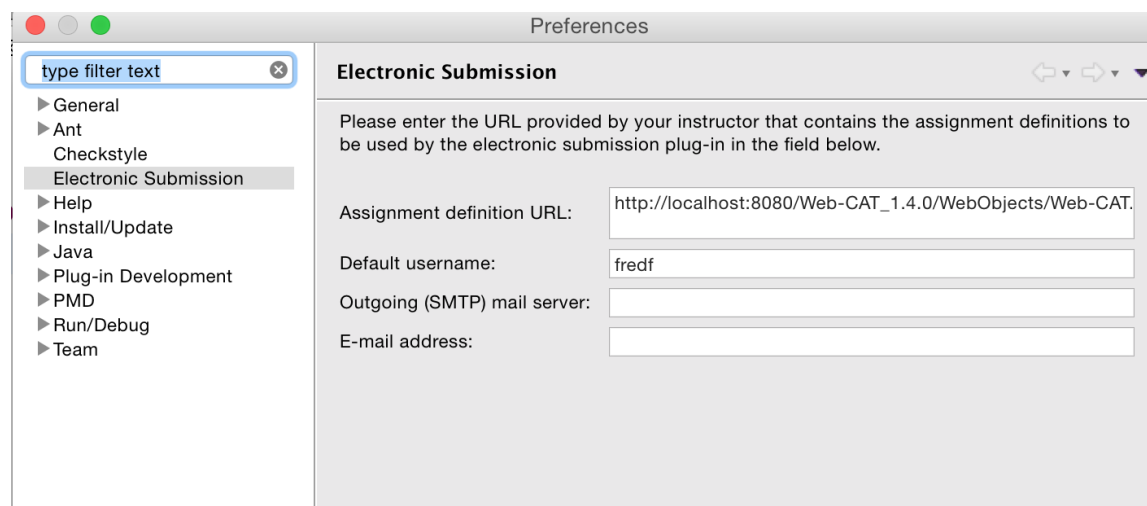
Preferences

type filter text

General
Ant
Checkstyle
Electronic Submission
Help
Install/Update
Java
Plug-in Development
PMD
Run/Debug
Team

Electronic Submission

Please enter the URL provided by your instructor that contains the assignment definitions to be used by the electronic submission plug-in in the field below.

Assignment definition URL: http://localhost:8080/Web-CAT_1.4.0/WebObjects/Web-CAT.

Default username: fredf

Outgoing (SMTP) mail server:

E-mail address: